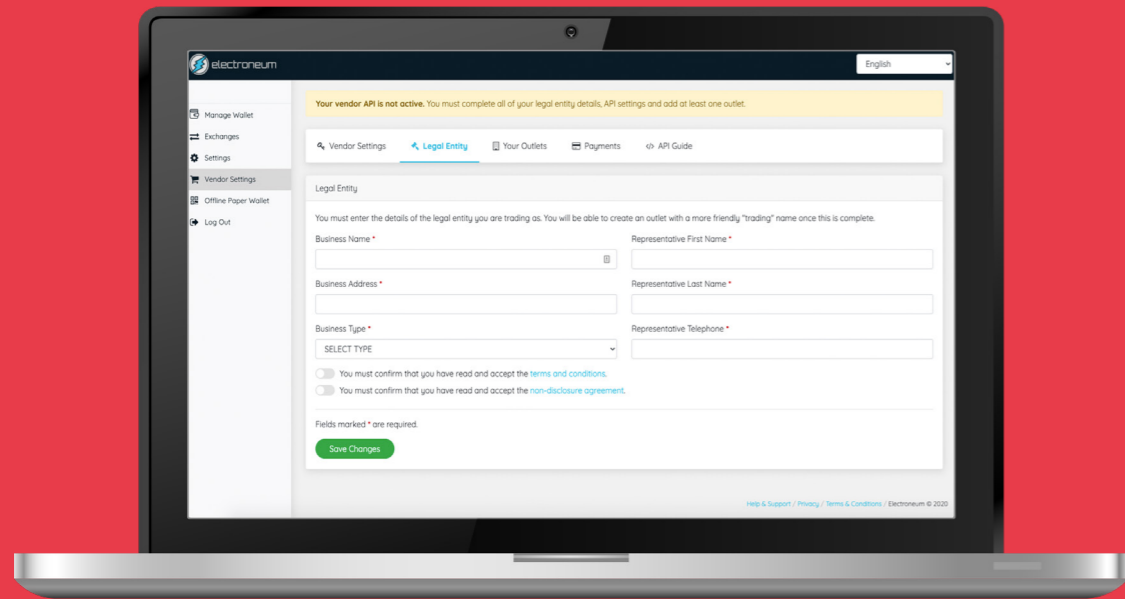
electroneum

English

Manage Wallet
Exchanges
Settings
Vendor Settings
Offline Paper Wallet
Log Out

Your vendor API is not active. You must complete all of your legal entity details, API settings and add at least one outlet.

Vendor Settings | Legal Entity | Your Outlets | Payments | API Guide

Legal Entity

You must enter the details of the legal entity you are trading as. You will be able to create an outlet with a more friendly "trading" name once this is complete.

Business Name *

Representative First Name *

Business Address *

Representative Last Name *

Business Type *

SELECT TYPE

Representative Telephone *

You must confirm that you have read and accept the terms and conditions.

You must confirm that you have read and accept the non-disclosure agreement.

Fields marked * are required.

Save Changes

Help & Support / Privacy / Terms & Conditions / Electroneum © 2020